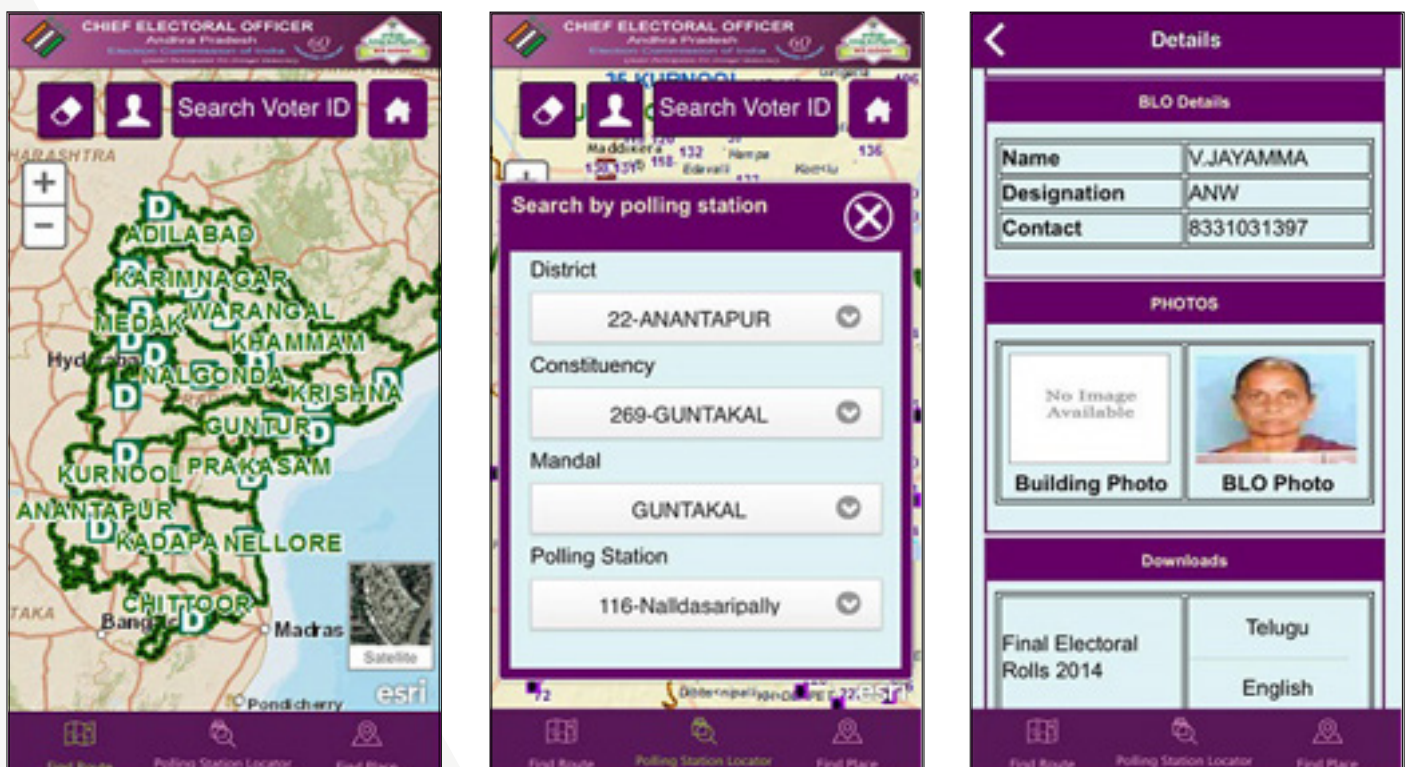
CHIEF ELECTORAL OFFICER
Andhra Pradesh
Election Commission of India

Search Voter ID

HARASHTRA
+
−
ADILABAD
KARIMNAGAR
MEDAK
WARANGAL
KHAMMAM
Hyd
NALGONDA
KRISHNA
GUNTUR
KURNOOL
PRAKASAM
ANANTAPUR
KADAPA
NELLORE
CHITTOOR
TAKA
Bang
Madras
Satellite
Pondicherry
esri

Find Route
Polling Station Locator
Find Place

CHIEF ELECTORAL OFFICER
Andhra Pradesh
Election Commission of India

35 KURNOOL
Search Voter ID

Search by polling station
District
22-ANANTAPUR
Constituency
269-GUNTAKAL
Mandal
GUNTAKAL
Polling Station
116-Nalldasaripally

esri
Find Route
Polling Station Locator
Find Place

Details

BLO Details

| Name | V.JAYAMMA |
|---|---|
| Designation | ANW |
| Contact | 8331031397 |

PHOTOS

No Image Available
Building Photo
BLO Photo

Downloads

| Final Electoral Rolls 2014 | Telugu |
|---|---|
| | English |

Find Route
Polling Station Locator
Find Place